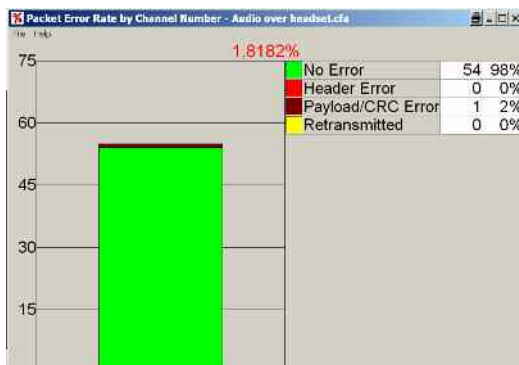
Packet Error Rate by Channel Number - Audio over headset.cfa

File Help

1.8182%

75
60
45
30
15

| | | | |
|---|---|---|---|
| | No Error | 54 | 98% |
| | Header Error | 0 | 0% |
| | Payload/CRC Error | 1 | 2% |
| | Retransmitted | 0 | 0% |